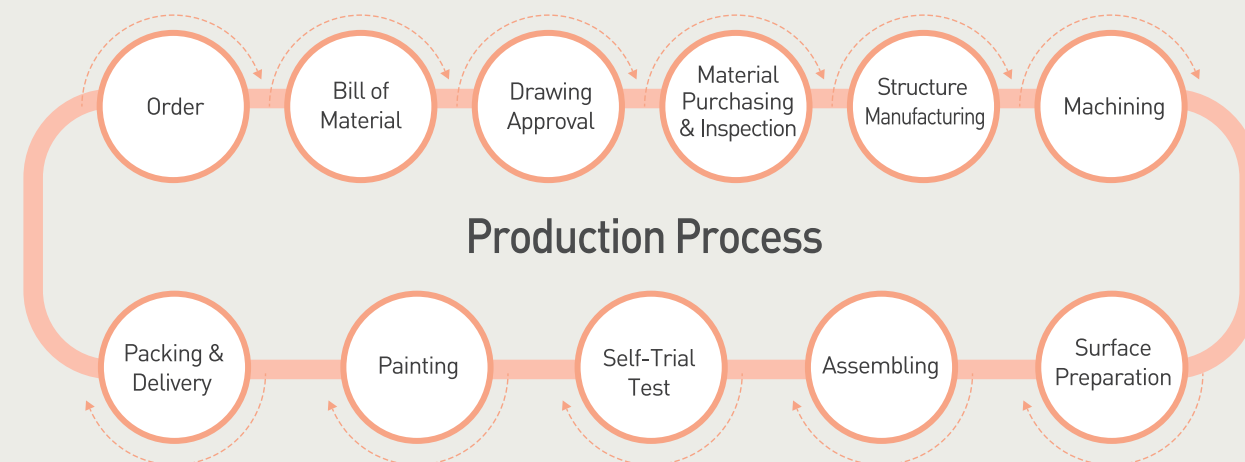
Order

Bill of Material

Drawing Approval

Material Purchasing & Inspection

Structure Manufacturing

Machining

Production Process

Packing & Delivery

Painting

Self-Trial Test

Assembling

Surface Preparation